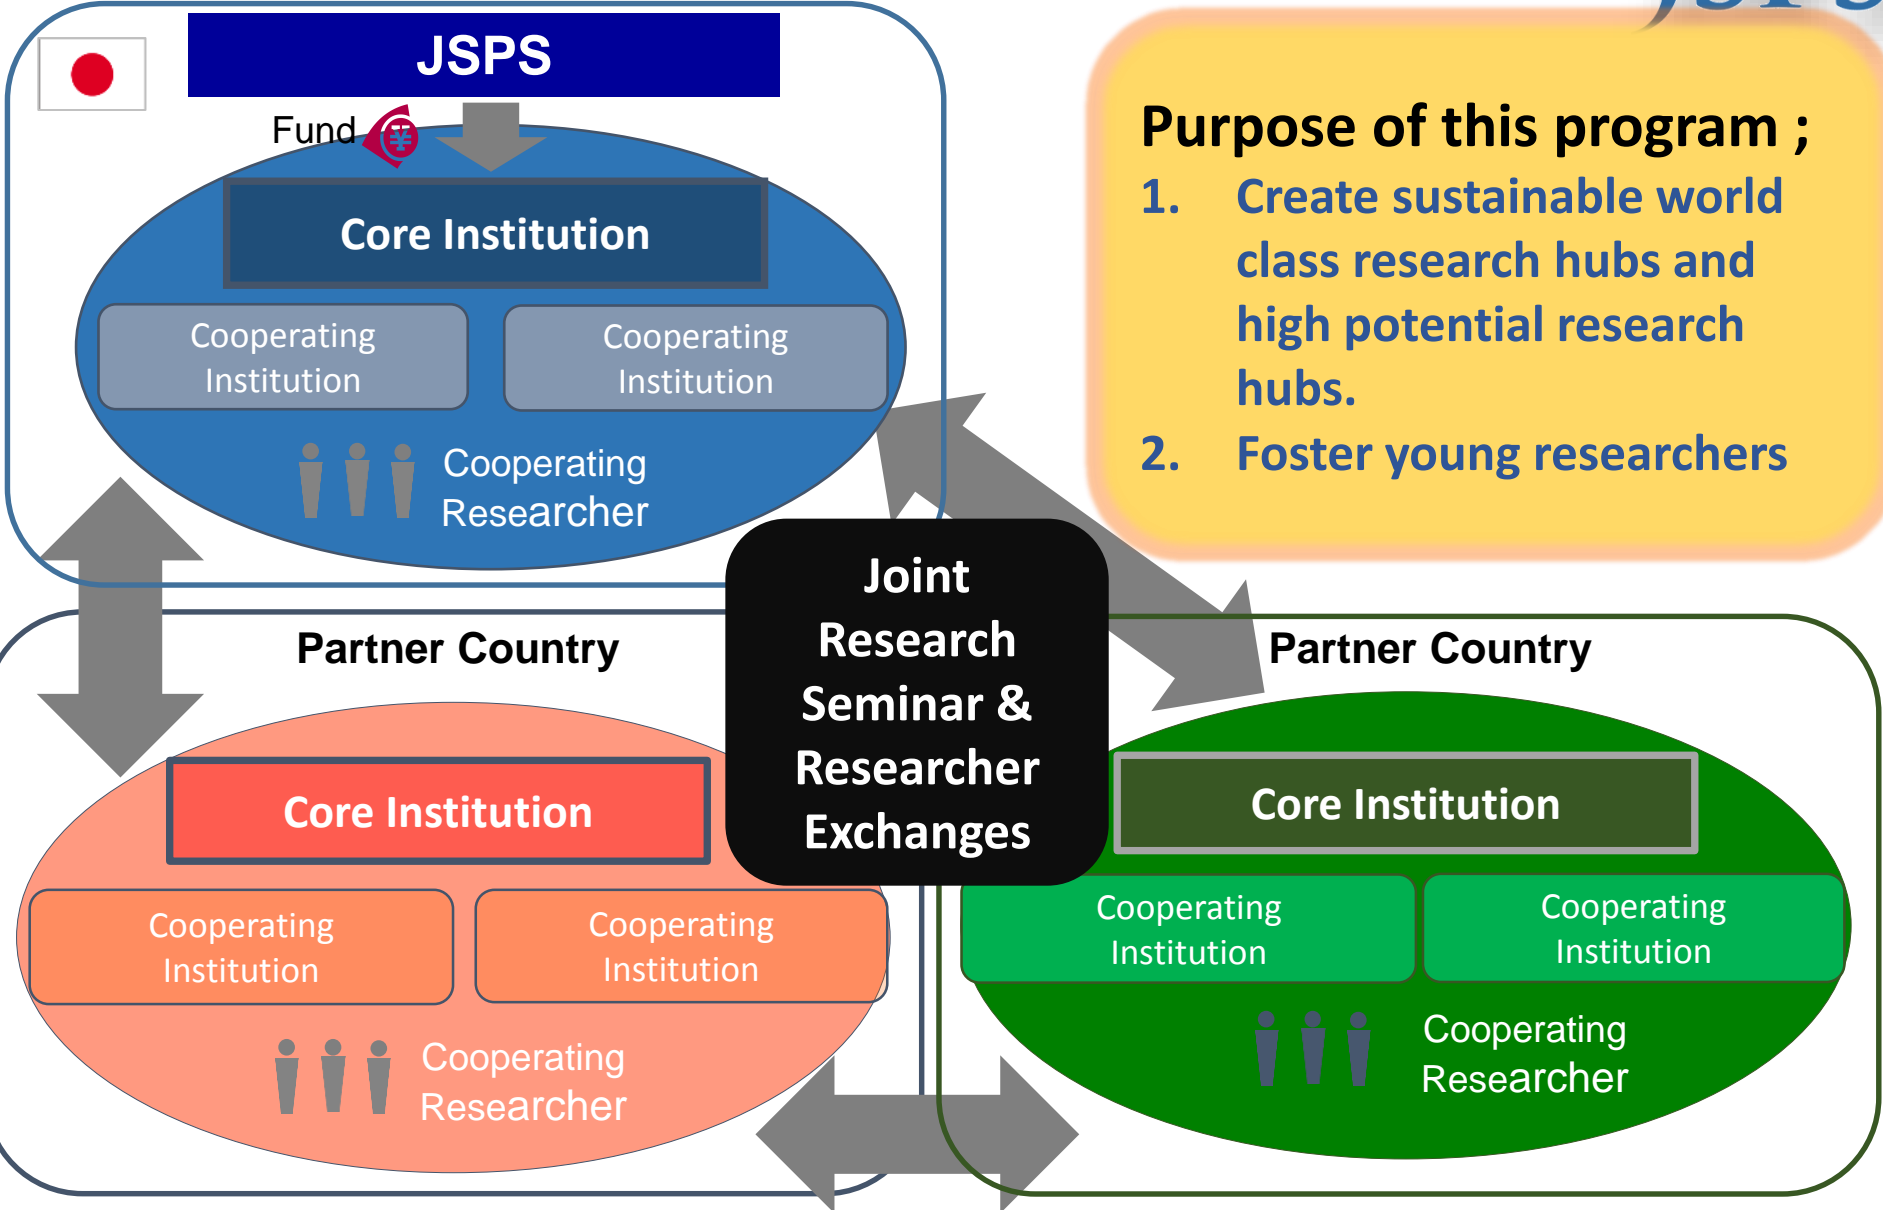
JSPS

Fund

Core Institution

Cooperating Institution

Cooperating Institution

Cooperating Researcher

Purpose of this program ;

1. Create sustainable world class research hubs and high potential research hubs.

2. Foster young researchers

Joint Research Seminar & Researcher Exchanges

Partner Country

Core Institution

Cooperating Institution

Cooperating Institution

Cooperating Researcher

Partner Country

Core Institution

Cooperating Institution

Cooperating Institution

Cooperating Researcher